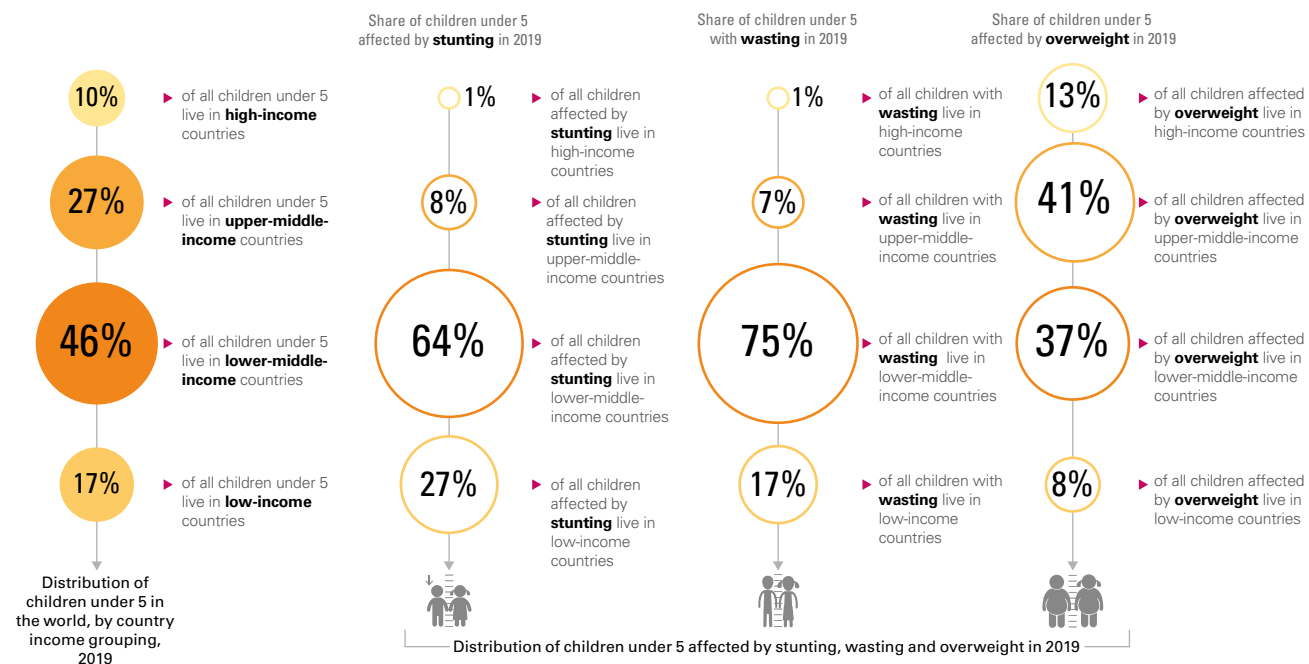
Share of children under 5 affected by **stunting** in 2019

Share of children under 5 with **wasting** in 2019

Share of children under 5 affected by **overweight** in 2019

10% of all children under 5 live in **high-income** countries

27% of all children under 5 live in **upper-middle-income** countries

46% of all children under 5 live in **lower-middle-income** countries

17% of all children under 5 live in **low-income** countries

Distribution of children under 5 in the world, by country income grouping, 2019

1% of all children affected by **stunting** live in high-income countries

8% of all children affected by **stunting** live in upper-middle-income countries

64% of all children affected by **stunting** live in lower-middle-income countries

27% of all children affected by **stunting** live in low-income countries

1% of all children with **wasting** live in high-income countries

7% of all children with **wasting** live in upper-middle-income countries

75% of all children with **wasting** live in lower-middle-income countries

17% of all children with **wasting** live in low-income countries

13% of all children affected by **overweight** live in high-income countries

41% of all children affected by **overweight** live in upper-middle-income countries

37% of all children affected by **overweight** live in lower-middle-income countries

8% of all children affected by **overweight** live in low-income countries

Distribution of children under 5 affected by stunting, wasting and overweight in 2019